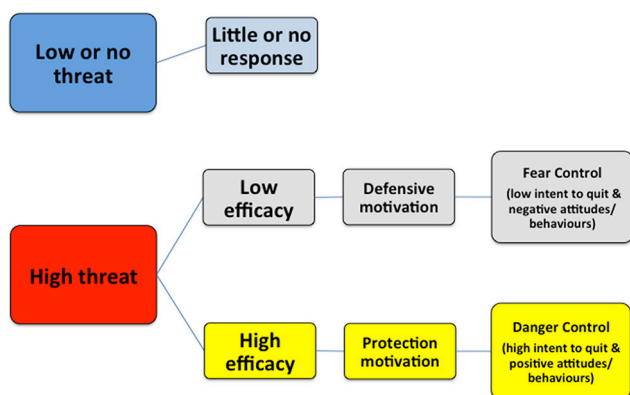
Low or no threat

Little or no response

High threat

Low efficacy

Defensive motivation

Fear Control (low intent to quit & negative attitudes/ behaviours)

High efficacy

Protection motivation

Danger Control (high intent to quit & positive attitudes/ behaviours)